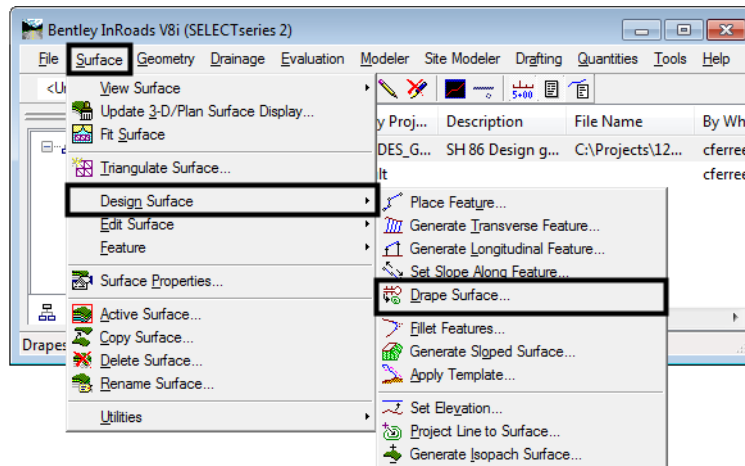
Bentley InRoads V8i (SELECTseries 2)

File Surface Geometry Drainage Evaluation Modeler Site Modeler Drafting Quantities Tools Help

<U

View Surface
Update 3-D/Plan Surface Display...
Fit Surface
Triangulate Surface...
Design Surface
Edit Surface
Feature
Surface Properties...
Active Surface...
Copy Surface...
Delete Surface...
Rename Surface...
Utilities

y Proj... | Description | File Name | By Wh
DES_G... | SH 86 Design g... | C:\Projects\12... | cferre
lt | | | cferre

Place Feature...
Generate Transverse Feature...
Generate Longitudinal Feature...
Set Slope Along Feature...
Drape Surface...
Fillet Features...
Generate Sloped Surface...
Apply Template...
Set Elevation...
Project Line to Surface...
Generate Isopach Surface...

Drapes

5+00